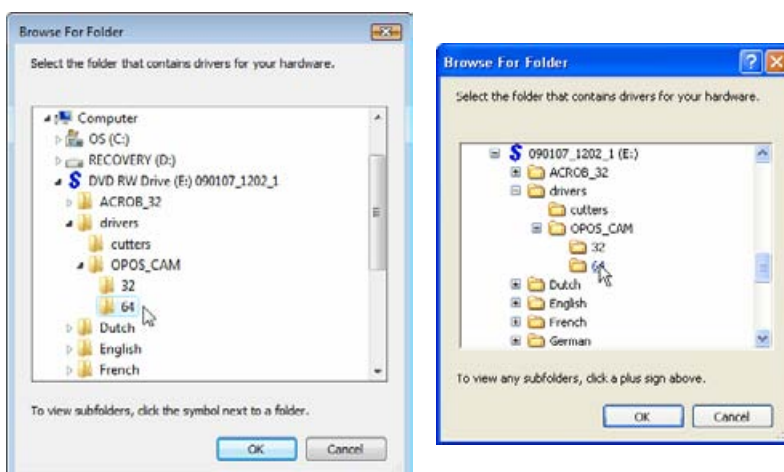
Browse For Folder

Select the folder that contains drivers for your hardware.

Computer
OS (C:)
RECOVERY (D:)
DVD RW Drive (E:) 090107_1202_1
ACROB_32
drivers
cutters
OPOS_CAM
32
64
Dutch
English
French

To view subfolders, click the symbol next to a folder.

OK
Cancel

Browse For Folder

Select the folder that contains drivers for your hardware.

090107_1202_1 (E:)
ACROB_32
drivers
cutters
OPOS_CAM
32
64
Dutch
English
French
German

To view any subfolders, click a plus sign above.

OK
Cancel